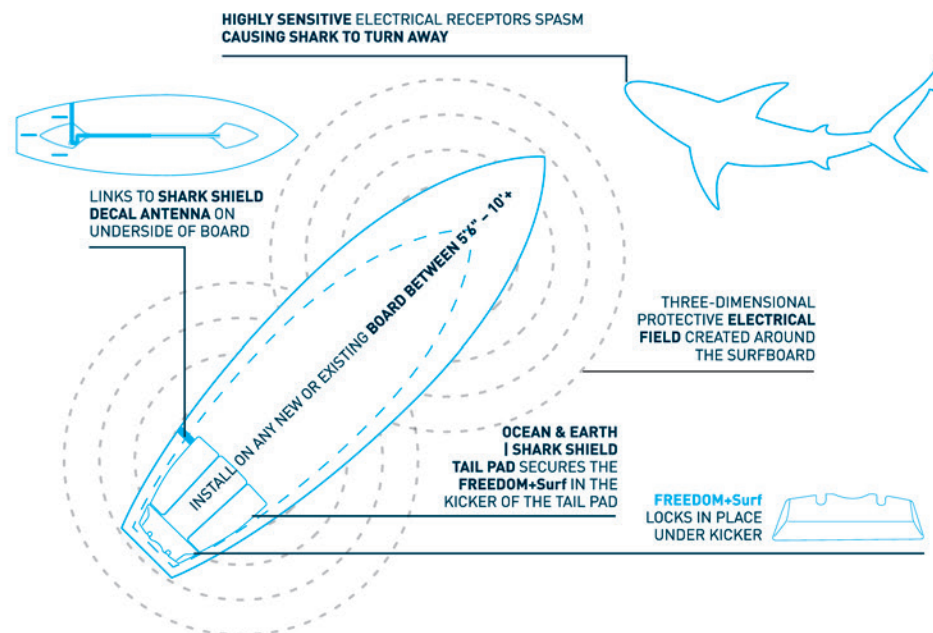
HIGHLY SENSITIVE ELECTRICAL RECEPTORS SPASM CAUSING SHARK TO TURN AWAY

LINKS TO SHARK SHIELD DECAL ANTENNA ON UNDERSIDE OF BOARD

INSTALL ON ANY NEW OR EXISTING BOARD BETWEEN 5'6" – 10'+

THREE-DIMENSIONAL PROTECTIVE ELECTRICAL FIELD CREATED AROUND THE SURFBOARD

OCEAN & EARTH | SHARK SHIELD TAIL PAD SECURES THE FREEDOM+Surf IN THE KICKER OF THE TAIL PAD

FREEDOM+Surf LOCKS IN PLACE UNDER KICKER